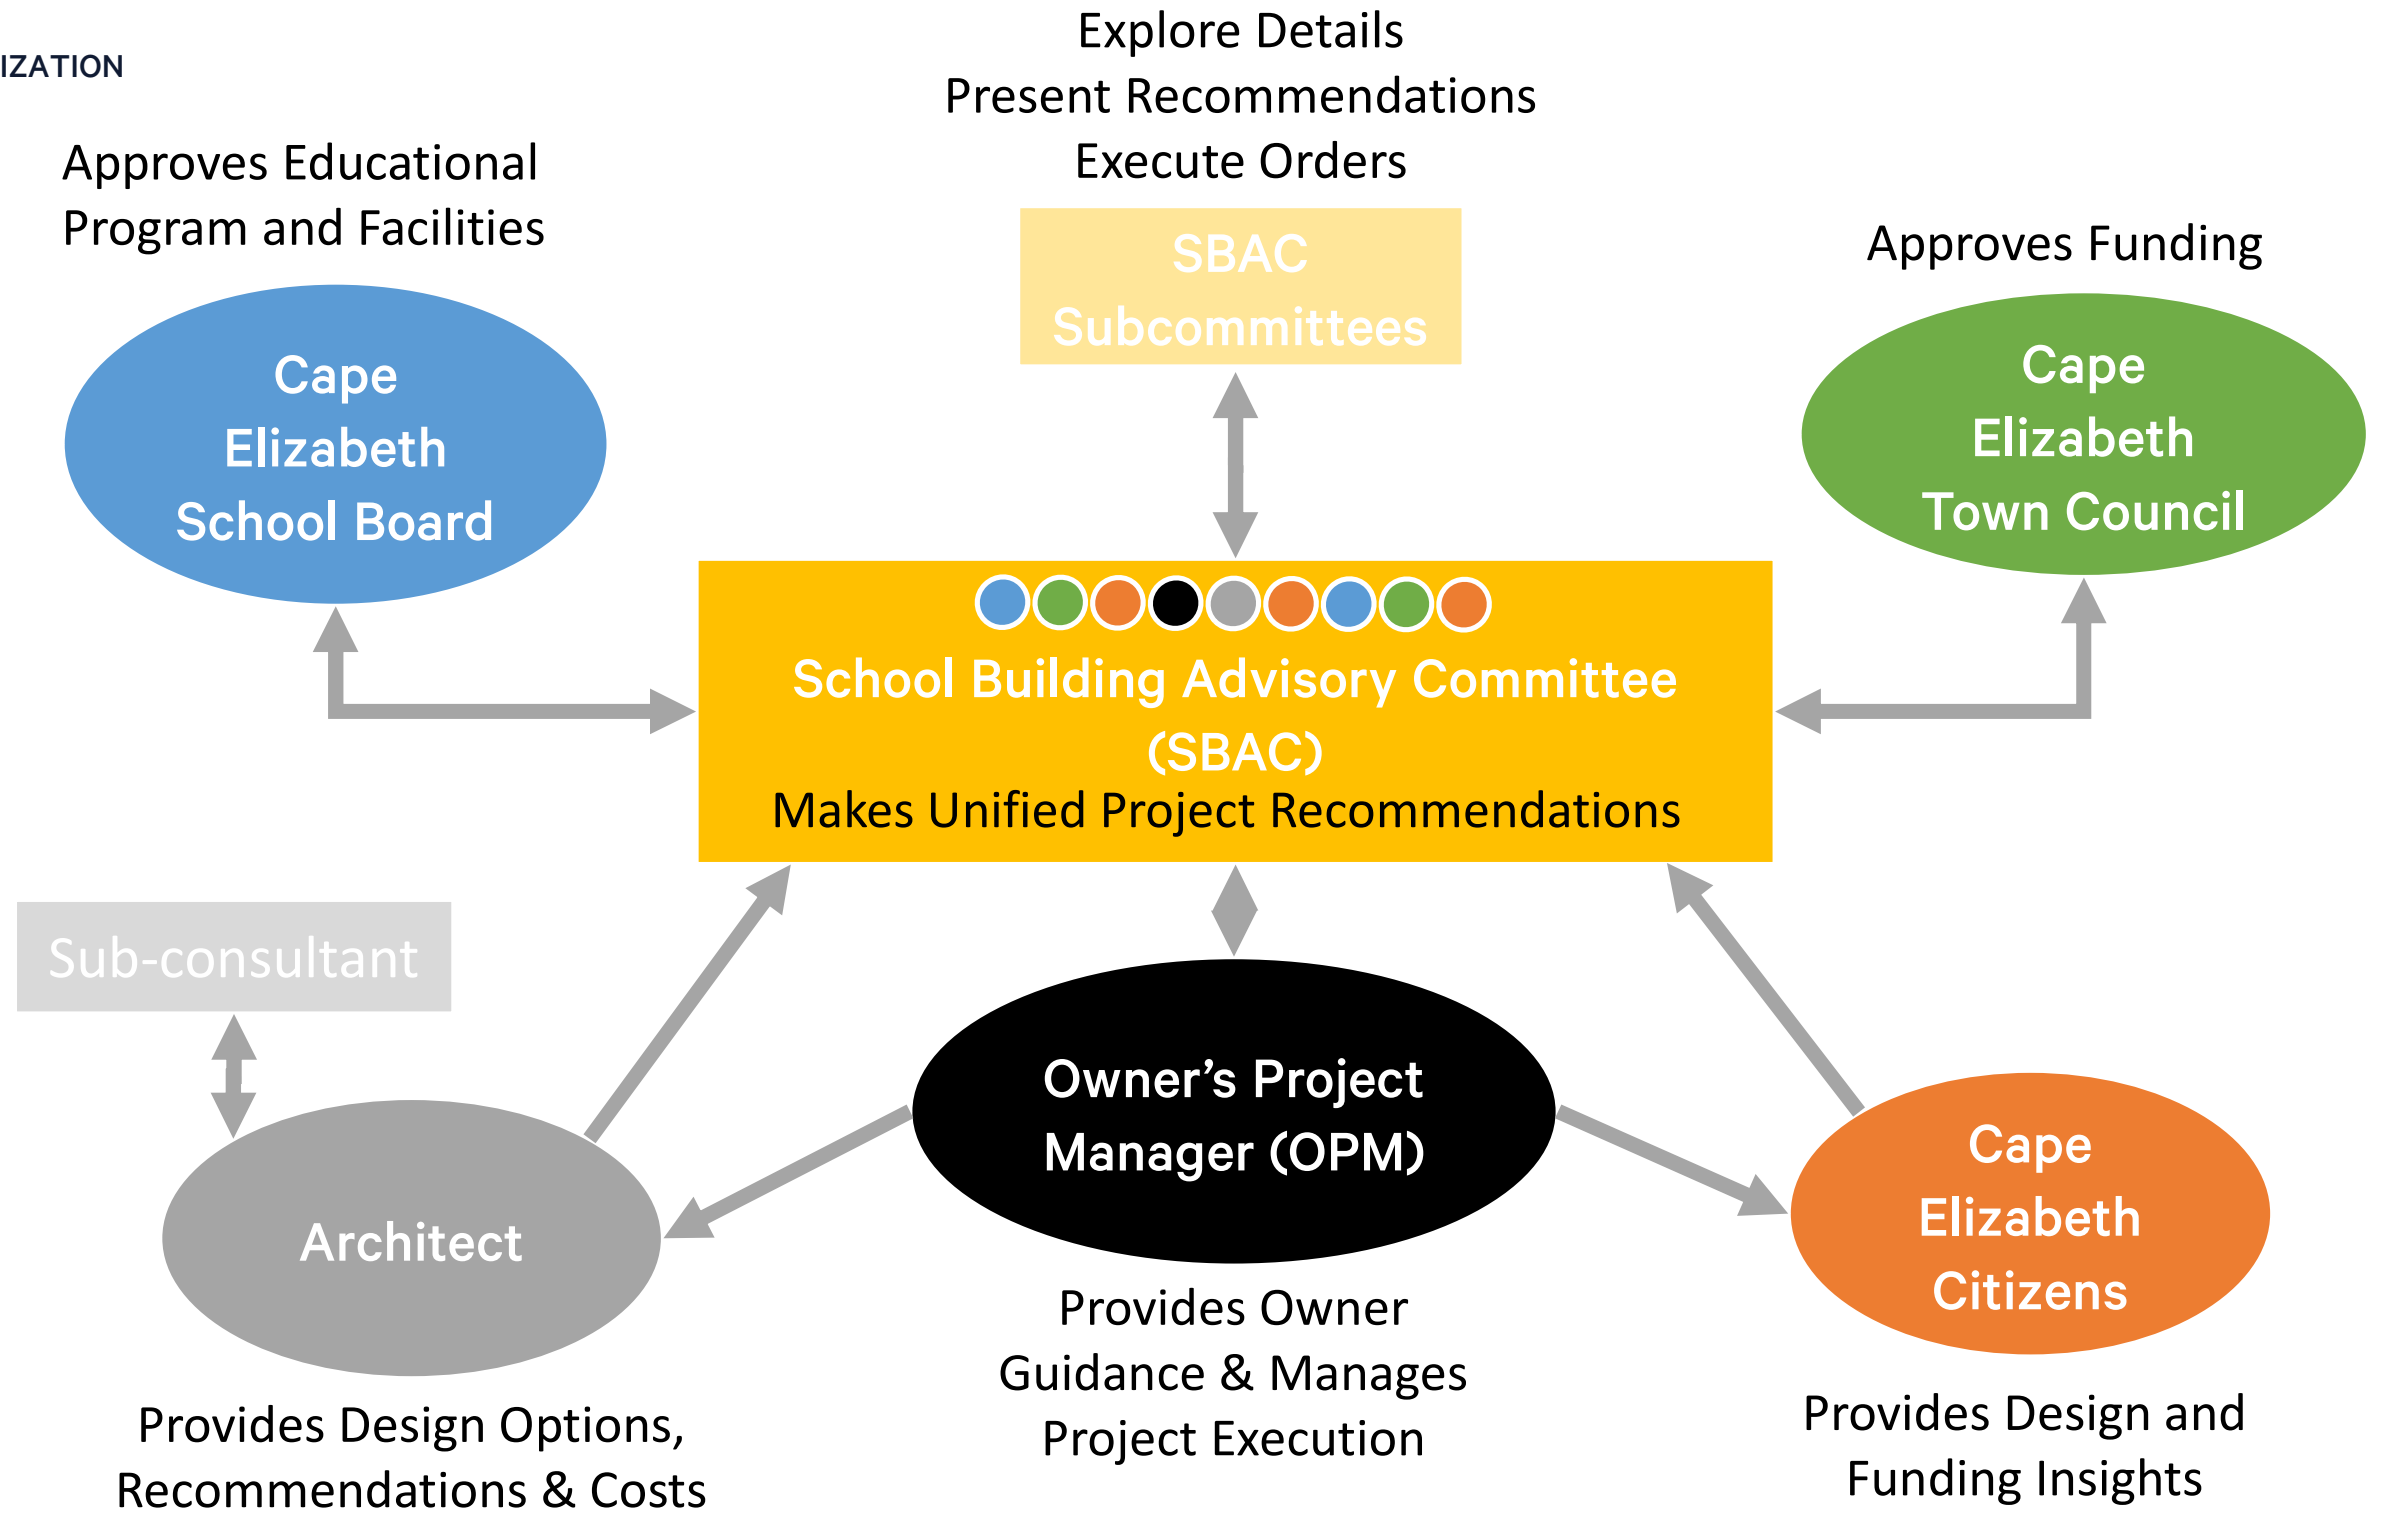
IZATION

Explore Details
Present Recommendations
Execute Orders

Approves Educational Program and Facilities

SBAC Subcommittees

Approves Funding

Cape Elizabeth School Board

Cape Elizabeth Town Council

School Building Advisory Committee (SBAC)
Makes Unified Project Recommendations

Sub-consultant

Owner’s Project Manager (OPM)

Architect

Cape Elizabeth Citizens

Provides Design Options, Recommendations & Costs

Provides Owner Guidance & Manages Project Execution

Provides Design and Funding Insights